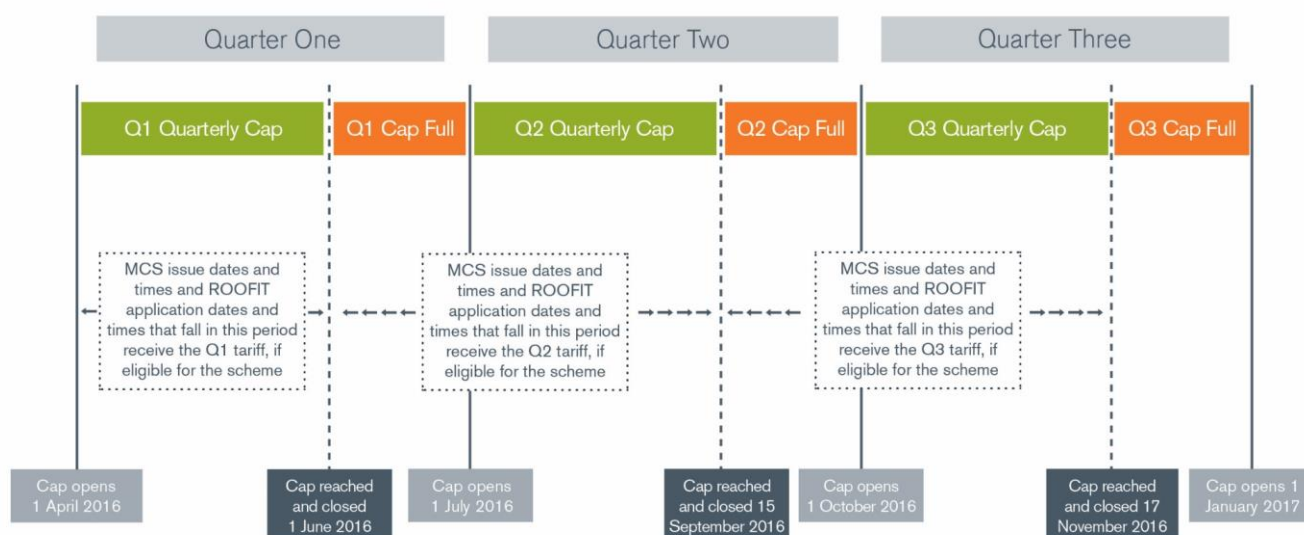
Quarter One

Quarter Two

Quarter Three

Q1 Quarterly Cap

Q1 Cap Full

Q2 Quarterly Cap

Q2 Cap Full

Q3 Quarterly Cap

Q3 Cap Full

MCS issue dates and times and ROOFIT application dates and times that fall in this period receive the Q1 tariff, if eligible for the scheme

MCS issue dates and times and ROOFIT application dates and times that fall in this period receive the Q2 tariff, if eligible for the scheme

MCS issue dates and times and ROOFIT application dates and times that fall in this period receive the Q3 tariff, if eligible for the scheme

Cap opens 1 April 2016

Cap reached and closed 1 June 2016

Cap opens 1 July 2016

Cap reached and closed 15 September 2016

Cap opens 1 October 2016

Cap reached and closed 17 November 2016

Cap opens 1 January 2017